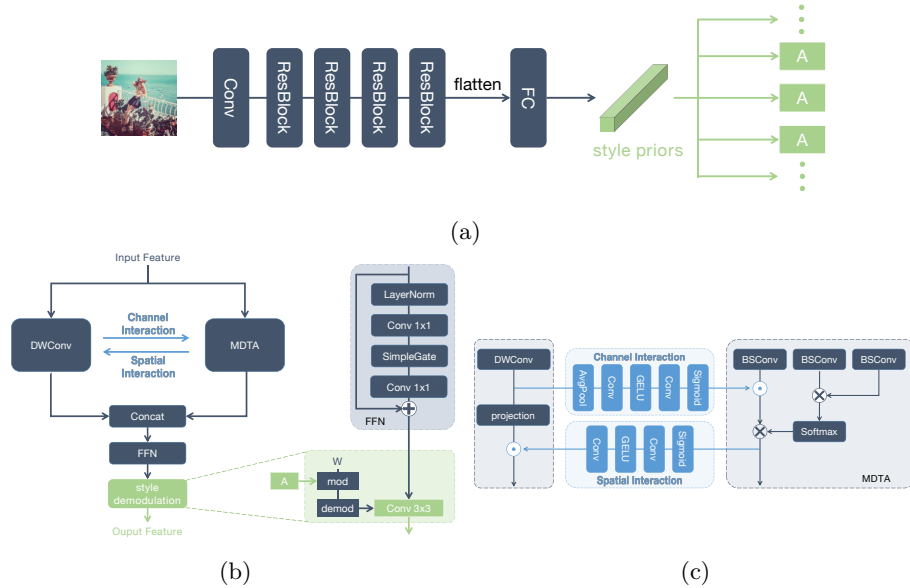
Conv
ResBlock
ResBlock
ResBlock
ResBlock
flatten
FC
style priors
A
A
A

(a)

Input Feature
DWConv
Channel Interaction
Spatial Interaction
MDTA
Concat
FFN
style demodulation
Ouput Feature

LayerNorm
Conv 1x1
SimpleGate
Conv 1x1
FFN
W
A
mod
demod
Conv 3x3

(b)

DWConv
projection
Channel Interaction
AvgPool
Conv
GELU
Conv
Sigmoid
Conv
GELU
Conv
Sigmoid
Spatial Interaction
BSConv
BSConv
BSConv
Softmax
MDTA

(c)